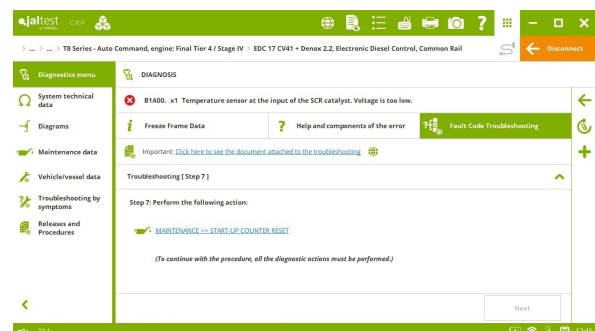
jaltest CRP

> ... > ... > T8 Series - Auto Command, engine: Final Tier 4 / Stage IV > EDC 17 CV41 + Denox 2.2, Electronic Diesel Control, Common Rail

Disconnect

Diagnostics menu

System technical data

Diagrams

Maintenance data

Vehicle/vessel data

Troubleshooting by symptoms

Releases and Procedures

DIAGNOSIS

B1A00. x1 Temperature sensor at the input of the SCR catalyst. Voltage is too low.

Freeze Frame Data

Help and components of the error

Fault Code Troubleshooting

Important: Click here to see the document attached to the troubleshooting

Troubleshooting [ Step 7 ]

Step 7: Perform the following action:

MAINTENANCE >> START-UP COUNTER RESET

(To continue with the procedure, all the diagnostic actions must be performed.)

Next

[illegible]